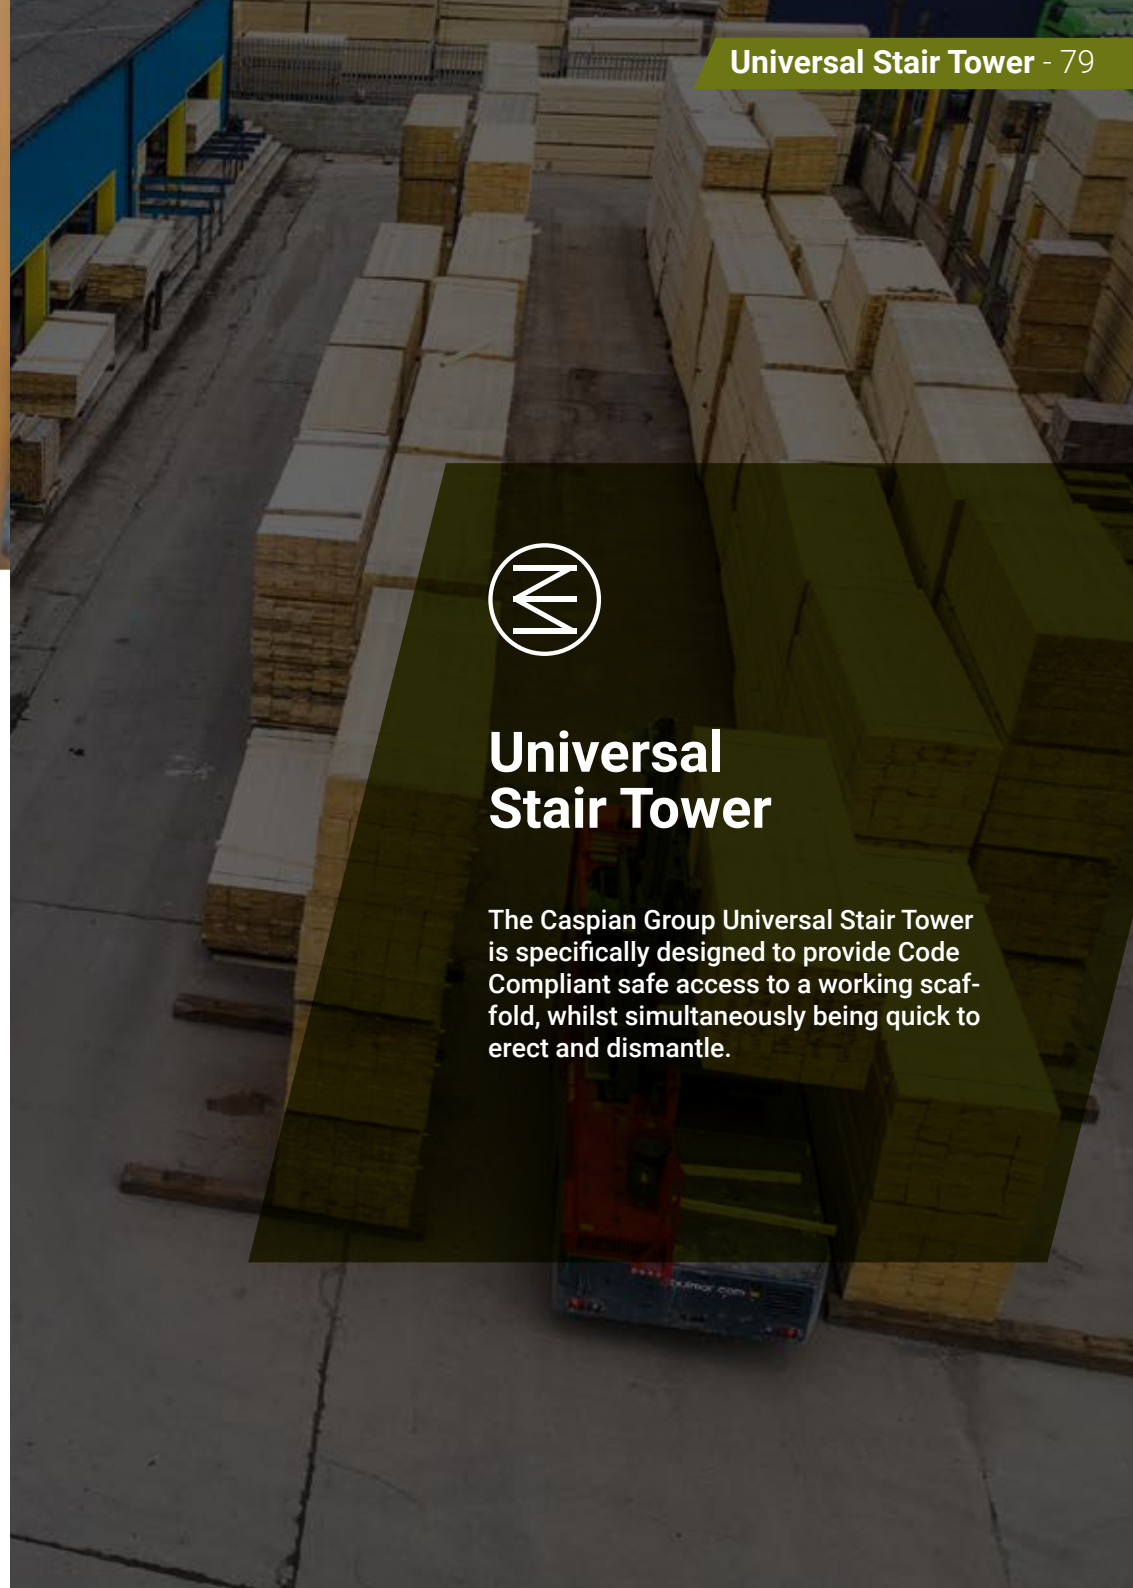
Universal Stair Tower - 79

Universal Stair Tower

The Caspian Group Universal Stair Tower is specifically designed to provide Code Compliant safe access to a working scaffold, whilst simultaneously being quick to erect and dismantle.